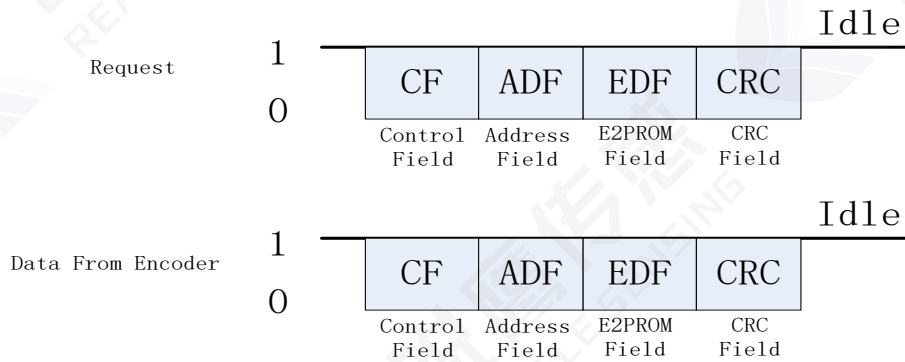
Idle

Request

1

0

| CF | ADF | EDF | CRC |
|---|---|---|---|
| Control Field | Address Field | E2PROM Field | CRC Field |

Idle

Data From Encoder

1

0

| CF | ADF | EDF | CRC |
|---|---|---|---|
| Control Field | Address Field | E2PROM Field | CRC Field |